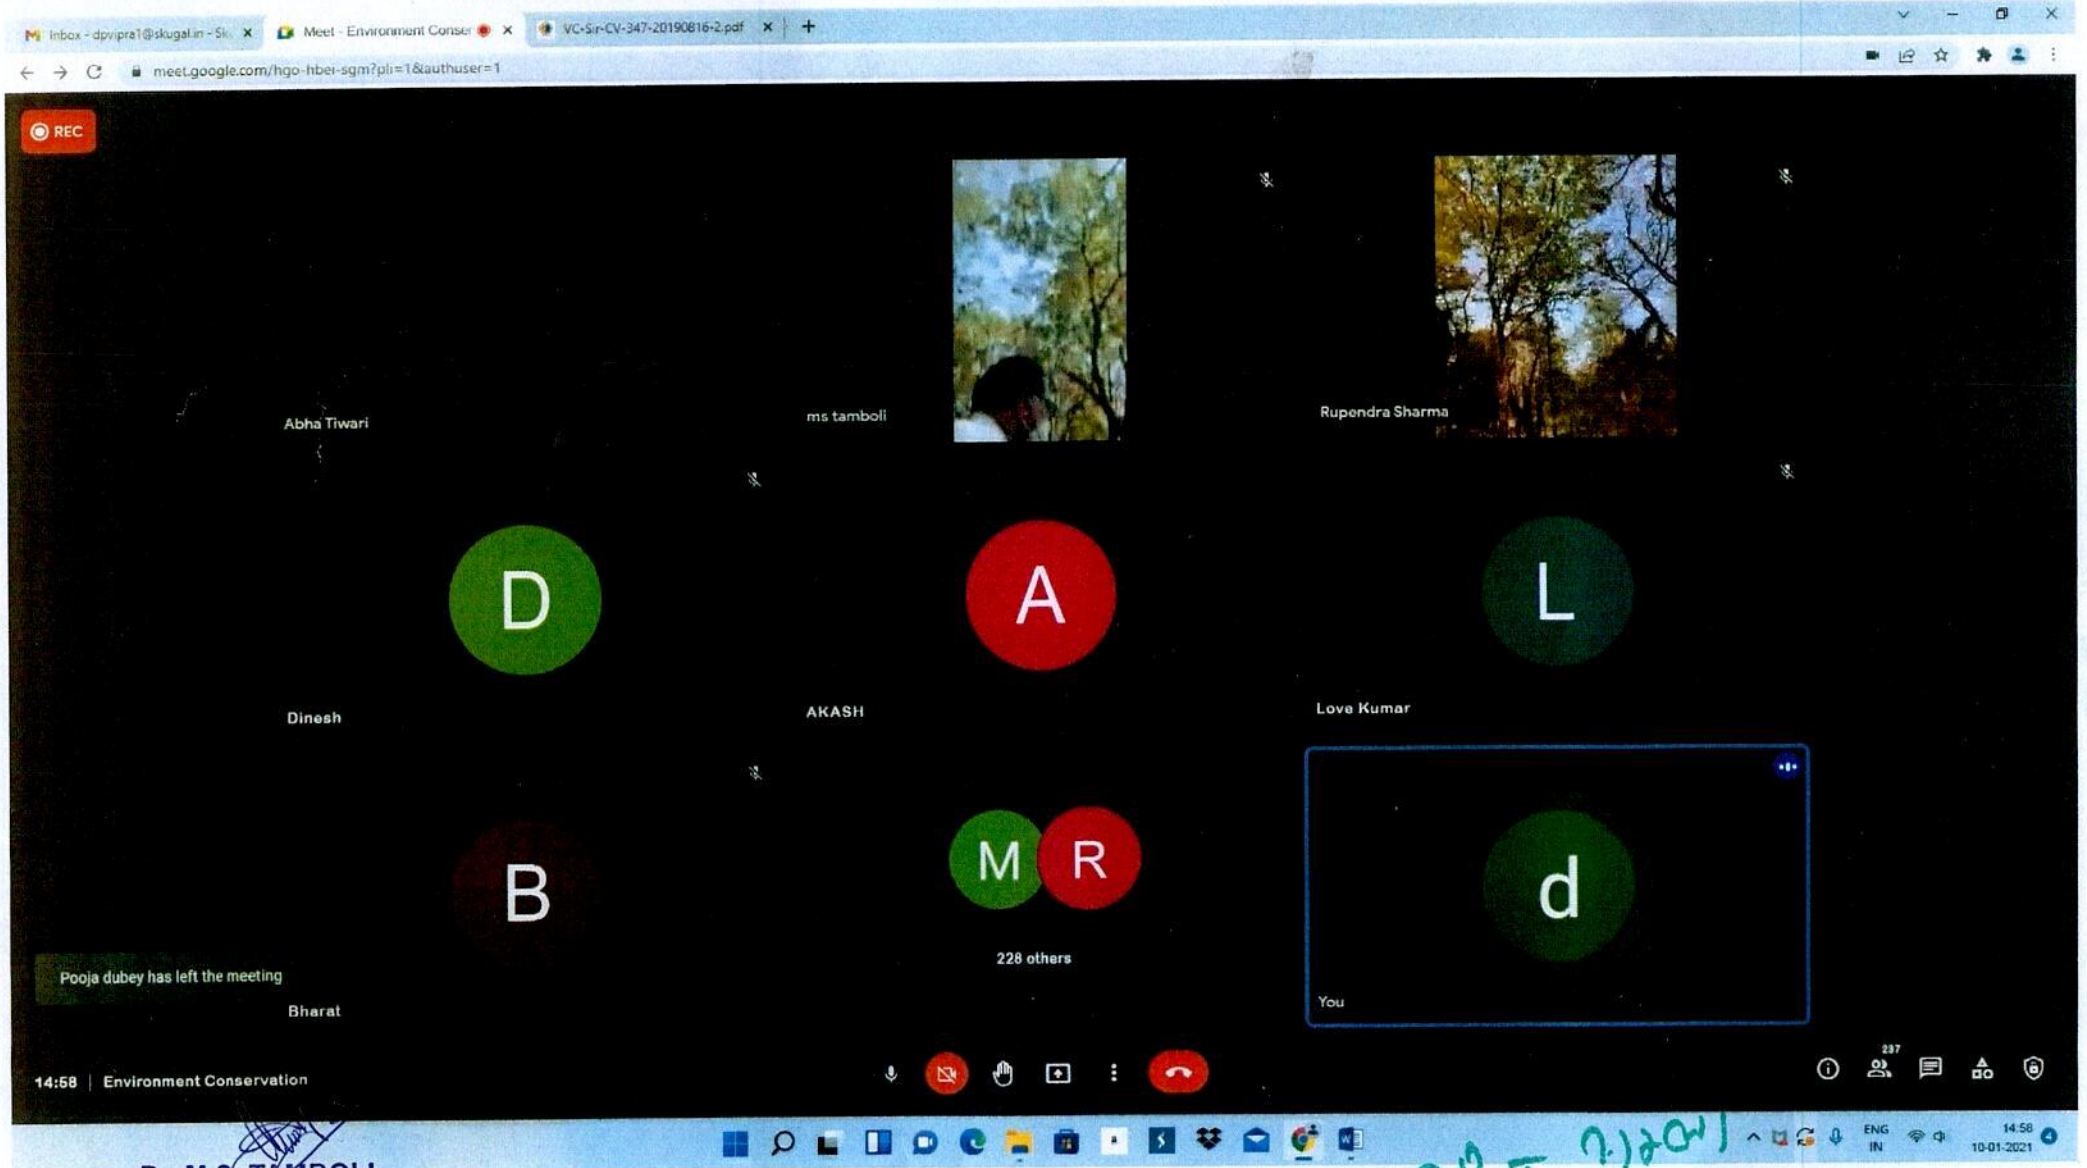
Inbox - dpvipra1@skugal.in - Sk ×
Meet - Environment Conser ×
VC-Sir-CV-347-20190816-2.pdf ×
+

meet.google.com/hgo-hbei-sgm?pli=1&authuser=1

REC

Abha Tiwari

ms tamboli

Rupendra Sharma

D

A

L

Dinesh

AKASH

Love Kumar

B

M R

d

228 others

You

Pooja dubey has left the meeting

Bharat

14:58 | Environment Conservation

237

ENG IN

14:58
10-01-2021

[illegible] 7.1.2021